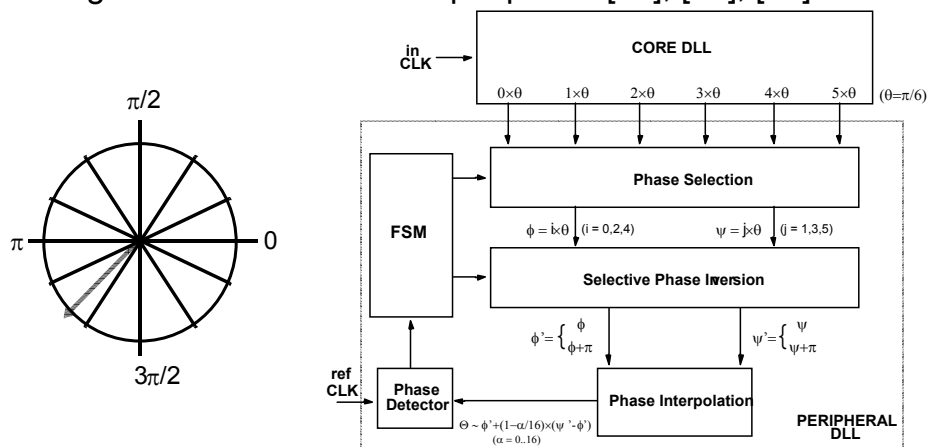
g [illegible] p p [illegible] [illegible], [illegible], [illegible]

$\pi/2$

$\pi$

0

$3\pi/2$

in CLK

CORE DLL

$0\times\theta$ $1\times\theta$ $2\times\theta$ $3\times\theta$ $4\times\theta$ $5\times\theta$ $(\theta=\pi/6)$

FSM

Phase Selection

$\phi = i\times\theta$ (i = 0,2,4)

$\psi = j\times\theta$ (j = 1,3,5)

Selective Phase Inversion

$\phi' = \begin{cases} \phi \\ \phi+\pi \end{cases}$

$\psi' = \begin{cases} \psi \\ \psi+\pi \end{cases}$

ref CLK

Phase Detector

Phase Interpolation

$\Theta \sim \phi'+(1-\alpha/16)\times(\psi'-\phi')$

$(\alpha = 0..16)$

PERIPHERAL DLL